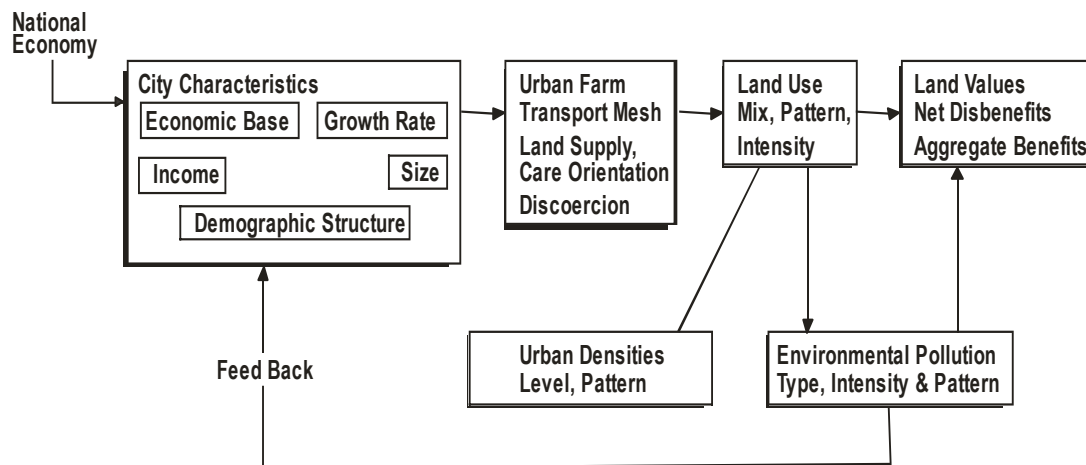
National Economy

City Characteristics

Economic Base

Growth Rate

Income

Size

Demographic Structure

Urban Farm
Transport Mesh
Land Supply,
Care Orientation
Discoercion

Land Use
Mix, Pattern,
Intensity

Land Values
Net Disbenefits
Aggregate Benefits

Feed Back

Urban Densities
Level, Pattern

Environmental Pollution
Type, Intensity & Pattern